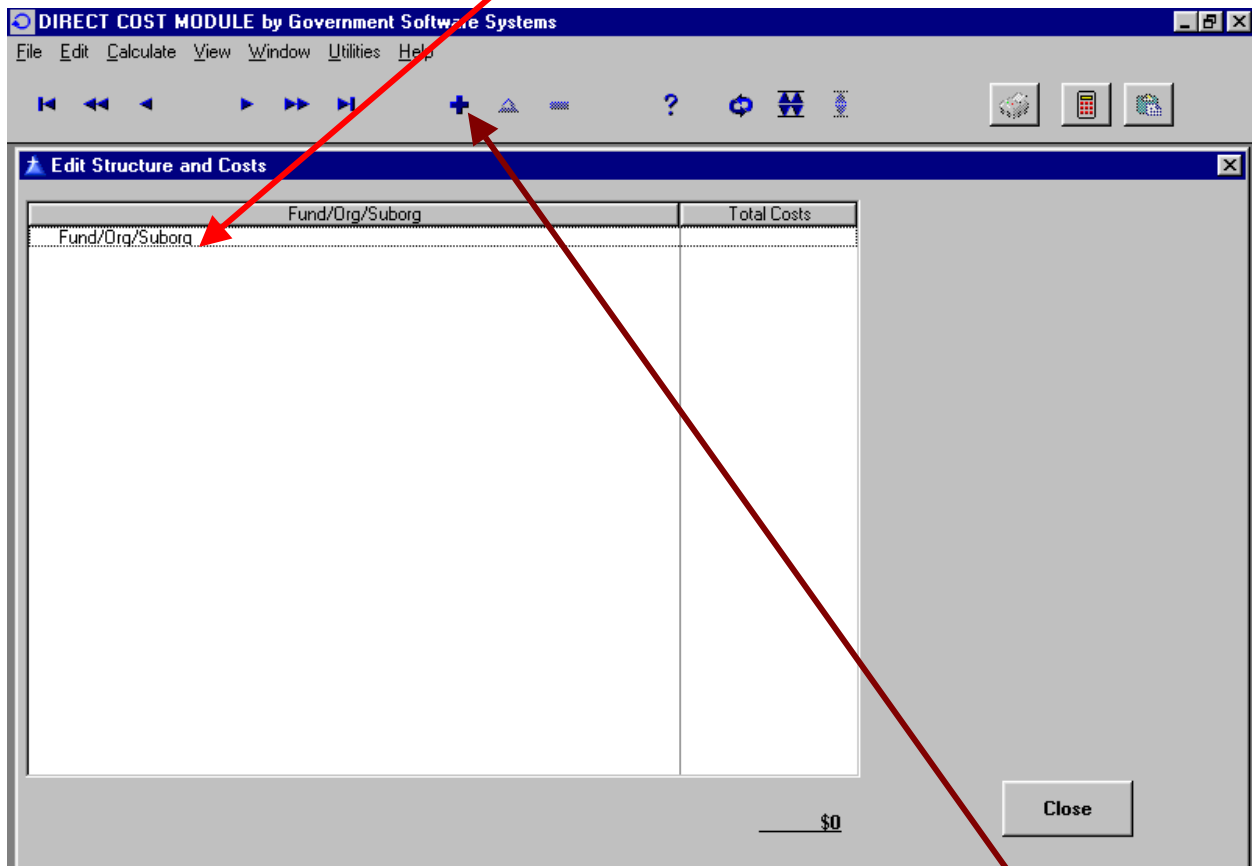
DIRECT COST MODULE by Government Software Systems

File Edit Calculate View Window Utilities Help

Edit Structure and Costs

| Fund/Org/Suborg | Total Costs |
|---|---|
| Fund/Org/Suborg | |

$0

Close